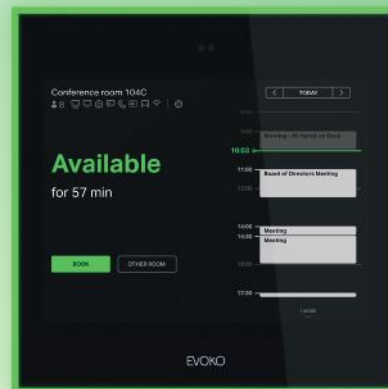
Conference room 104C

8

Available

for 57 min

BOOK

OTHER ROOM

<

TODAY

>

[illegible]

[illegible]

Meeting - All Hands on Deck

10:03

11:00

Board of Directors Meeting

12:00

14:00

Meeting

14:30

Meeting

16:00

17:00

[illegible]

EVOKO